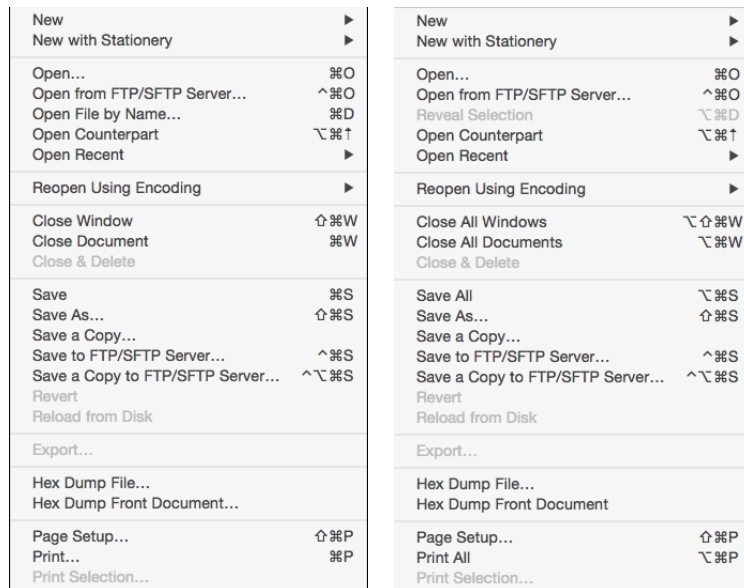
New ▶
New with Stationery ▶

Open… ⌘O
Open from FTP/SFTP Server… ^⌘O
Open File by Name… ⌘D
Open Counterpart ⌥⌘↑
Open Recent ▶

Reopen Using Encoding ▶

Close Window ⇧⌘W
Close Document ⌘W
Close & Delete

Save ⌘S
Save As… ⇧⌘S
Save a Copy…
Save to FTP/SFTP Server… ^⌘S
Save a Copy to FTP/SFTP Server… ^⌥⌘S
Revert
Reload from Disk

Export…

Hex Dump File…
Hex Dump Front Document…

Page Setup… ⇧⌘P
Print… ⌘P
Print Selection…

New ▶
New with Stationery ▶

Open… ⌘O
Open from FTP/SFTP Server… ^⌘O
Reveal Selection ⌥⌘D
Open Counterpart ⌥⌘↑
Open Recent ▶

Reopen Using Encoding ▶

Close All Windows ⌥⇧⌘W
Close All Documents ⌥⌘W
Close & Delete

Save All ⌥⌘S
Save As… ⇧⌘S
Save a Copy…
Save to FTP/SFTP Server… ^⌘S
Save a Copy to FTP/SFTP Server… ^⌥⌘S
Revert
Reload from Disk

Export…

Hex Dump File…
Hex Dump Front Document

Page Setup… ⇧⌘P
Print All ⌥⌘P
Print Selection…